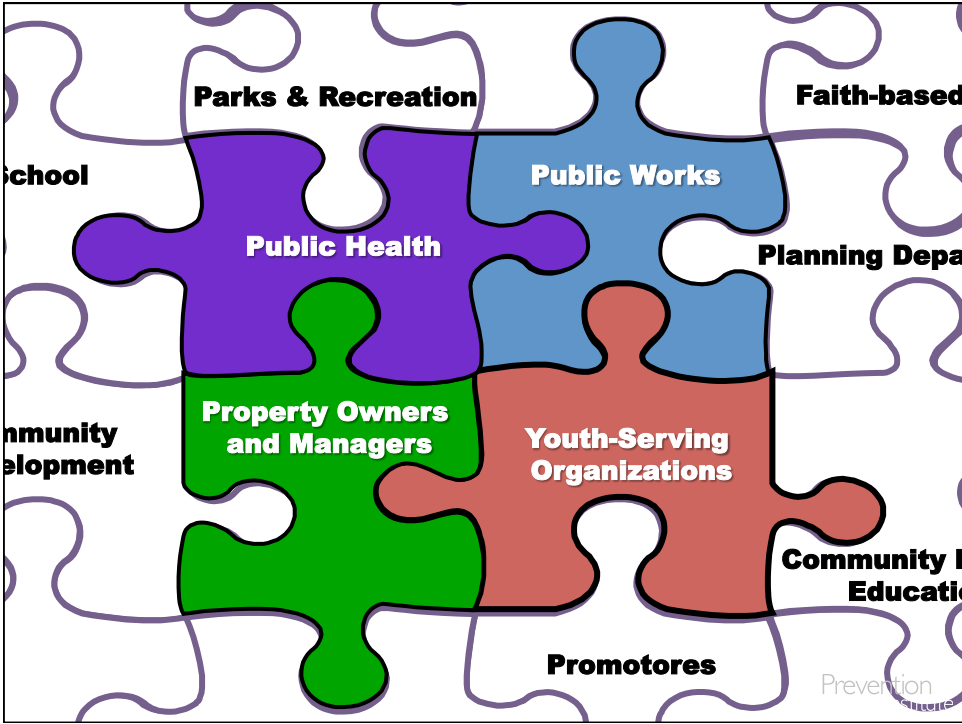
Parks & Recreation

Faith-based

School

Public Works

Public Health

Planning Depa

Property Owners and Managers

Youth-Serving Organizations

mmunity elopment

Community Educatio

Promotores

Prevention Institute